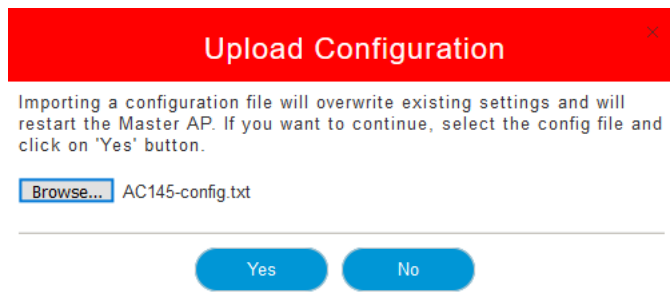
Upload Configuration

×

Importing a configuration file will overwrite existing settings and will restart the Master AP. If you want to continue, select the config file and click on 'Yes' button.

Browse... AC145-config.txt

Yes No